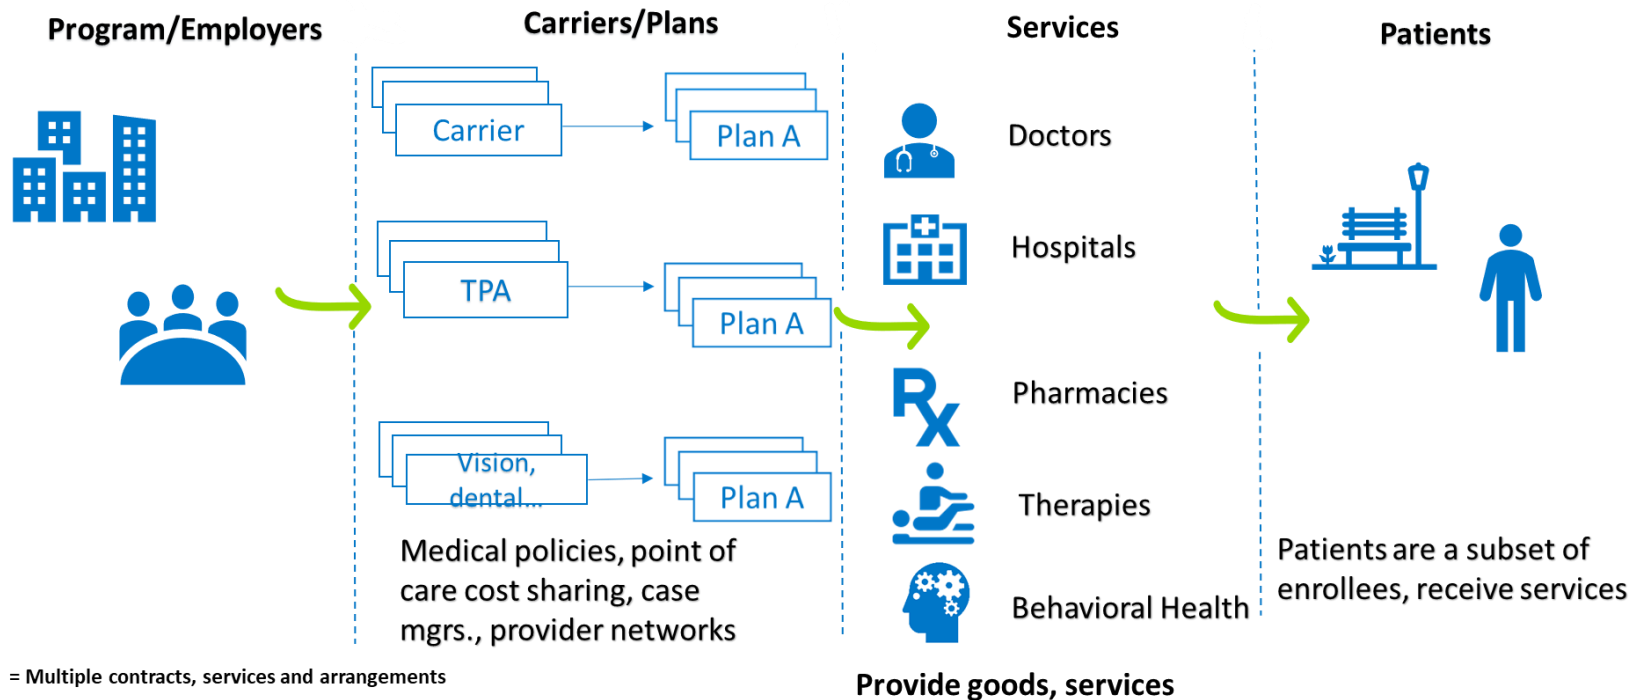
Program/Employers

Carriers/Plans

Carrier

Plan A

TPA

Plan A

Vision, dental...

Plan A

Medical policies, point of care cost sharing, case mgrs., provider networks

Services

Doctors

Hospitals

Pharmacies

Therapies

Behavioral Health

Provide goods, services

Patients

Patients are a subset of enrollees, receive services

= Multiple contracts, services and arrangements